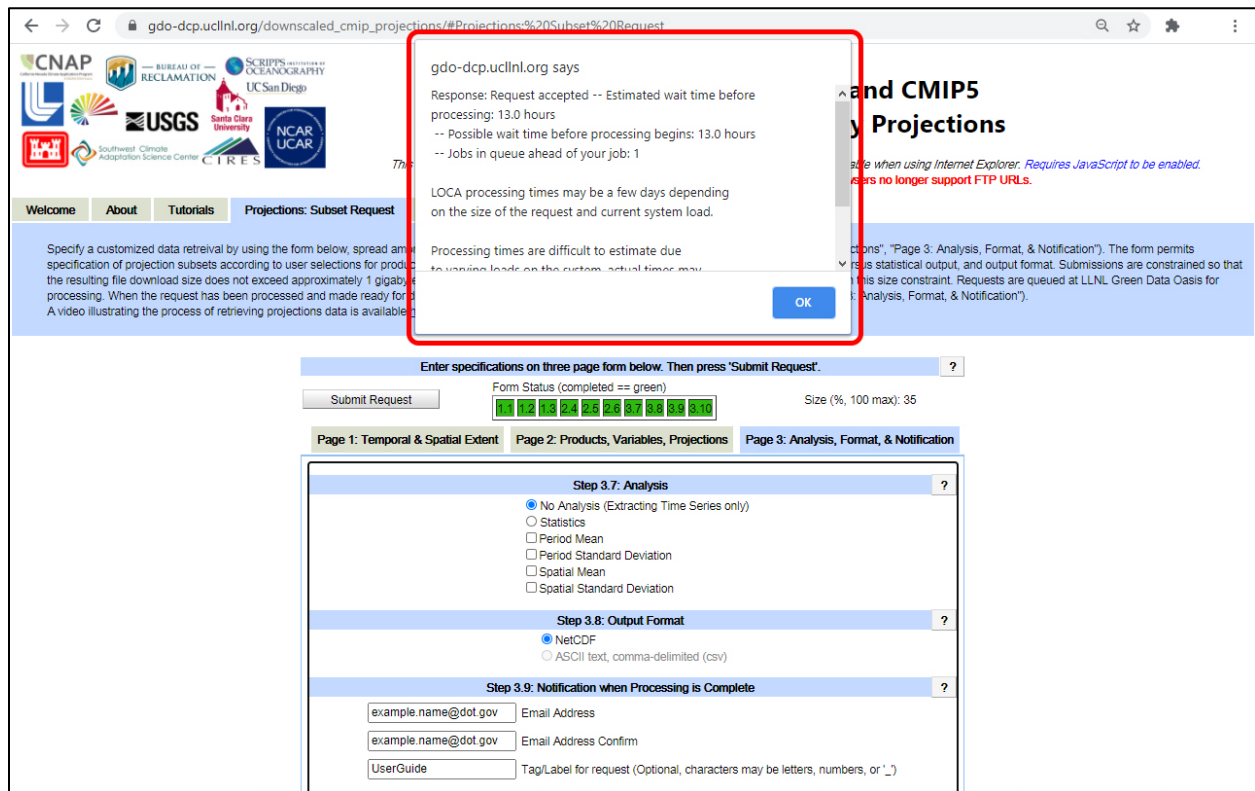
gdo-dcp.ucllnl.org/downscaled_cmip_projections/#Projections:%20Subset%20Request

CNAP
BUREAU OF RECLAMATION
SCRIPPS INSTITUTION OF OCEANOGRAPHY
UC San Diego
USGS
Santa Clara University
NCAR UCAR
Southwest Climate Adaptation Science Center
CIRES

and CMIP5
y Projections

This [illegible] ible when using Internet Explorer. Requires JavaScript to be enabled.
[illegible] sers no longer support FTP URLs.

Welcome | About | Tutorials | Projections: Subset Request

Specify a customized data retreival by using the form below, spread am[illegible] ctions", "Page 3: Analysis, Format, & Notification"). The form permits specification of projection subsets according to user selections for produ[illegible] rsus statistical output, and output format. Submissions are constrained so that the resulting file download size does not exceed approximately 1 gigaby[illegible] n this size constraint. Requests are queued at LLNL Green Data Oasis for processing. When the request has been processed and made ready for d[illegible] : Analysis, Format, & Notification").
A video illustrating the process of retrieving projections data is available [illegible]

gdo-dcp.ucllnl.org says

Response: Request accepted -- Estimated wait time before processing: 13.0 hours
-- Possible wait time before processing begins: 13.0 hours
-- Jobs in queue ahead of your job: 1

LOCA processing times may be a few days depending on the size of the request and current system load.

Processing times are difficult to estimate due to varying loads on the system, actual times may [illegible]

OK

Enter specifications on three page form below. Then press 'Submit Request'. ?

Submit Request
Form Status (completed == green)
1.1 1.2 1.3 2.4 2.5 2.6 3.7 3.8 3.9 3.10
Size (%, 100 max): 35

Page 1: Temporal & Spatial Extent | Page 2: Products, Variables, Projections | Page 3: Analysis, Format, & Notification

Step 3.7: Analysis ?
No Analysis (Extracting Time Series only)
Statistics
Period Mean
Period Standard Deviation
Spatial Mean
Spatial Standard Deviation

Step 3.8: Output Format ?
NetCDF
ASCII text, comma-delimited (csv)

Step 3.9: Notification when Processing is Complete ?
example.name@dot.gov Email Address
example.name@dot.gov Email Address Confirm
UserGuide Tag/Label for request (Optional, characters may be letters, numbers, or '_')